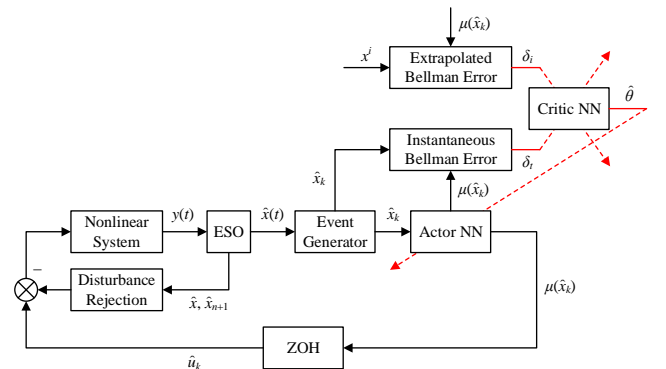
$\mu(\hat{x}_k)$

$x^i$

Extrapolated Bellman Error

$\delta_i$

Critic NN

$\hat{\theta}$

Instantaneous Bellman Error

$\delta_t$

$\hat{x}_k$

$\mu(\hat{x}_k)$

Nonlinear System

$y(t)$

ESO

$\hat{x}(t)$

Event Generator

$\hat{x}_k$

Actor NN

−

Disturbance Rejection

$\hat{x}, \hat{x}_{n+1}$

$\mu(\hat{x}_k)$

ZOH

$\hat{u}_k$